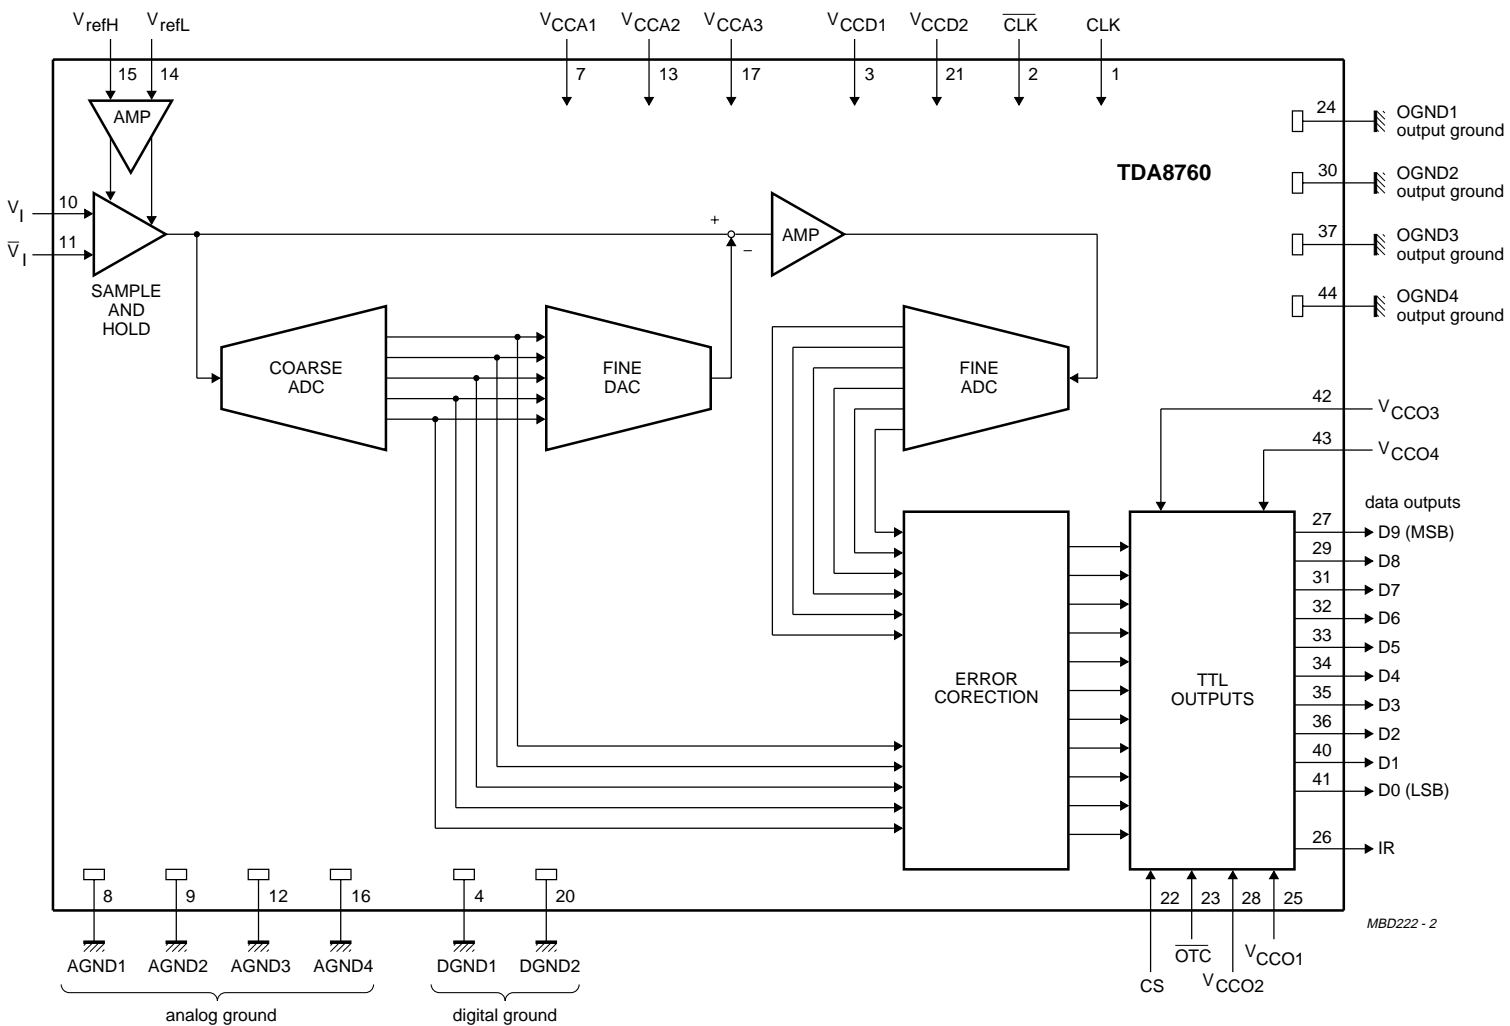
$V_{refH}$ $V_{refL}$ $V_{CCA1}$ $V_{CCA2}$ $V_{CCA3}$ $V_{CCD1}$ $V_{CCD2}$ $\overline{CLK}$ CLK

15 14 7 13 17 3 21 2 1

AMP

24 OGND1 output ground

TDA8760

30 OGND2 output ground

$V_I$ 10

$\overline{V}_I$ 11

+

−

AMP

37 OGND3 output ground

44 OGND4 output ground

SAMPLE AND HOLD

COARSE ADC

FINE DAC

FINE ADC

42 $V_{CCO3}$

43 $V_{CCO4}$

data outputs

ERROR CORECTION

TTL OUTPUTS

27 D9 (MSB)
29 D8
31 D7
32 D6
33 D5
34 D4
35 D3
36 D2
40 D1
41 D0 (LSB)
26 IR

8 9 12 16 4 20

22 23 28 25

MBD222 - 2

AGND1 AGND2 AGND3 AGND4 DGND1 DGND2

$\overline{OTC}$ $V_{CCO1}$

CS $V_{CCO2}$

analog ground

digital ground